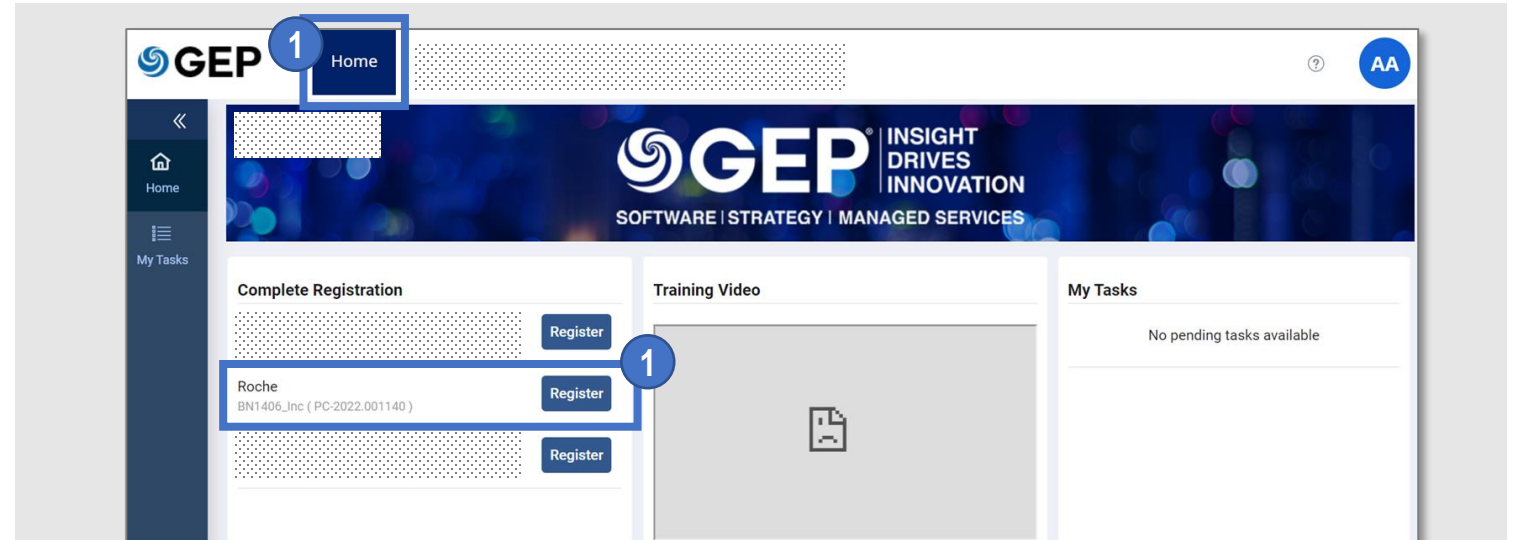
GEP 1 Home

? AA

«

Home

My Tasks

GEP® INSIGHT DRIVES INNOVATION
SOFTWARE | STRATEGY | MANAGED SERVICES

Complete Registration

Register

1

Roche
BN1406_Inc ( PC-2022.001140 )
Register

Register

Training Video

My Tasks

No pending tasks available